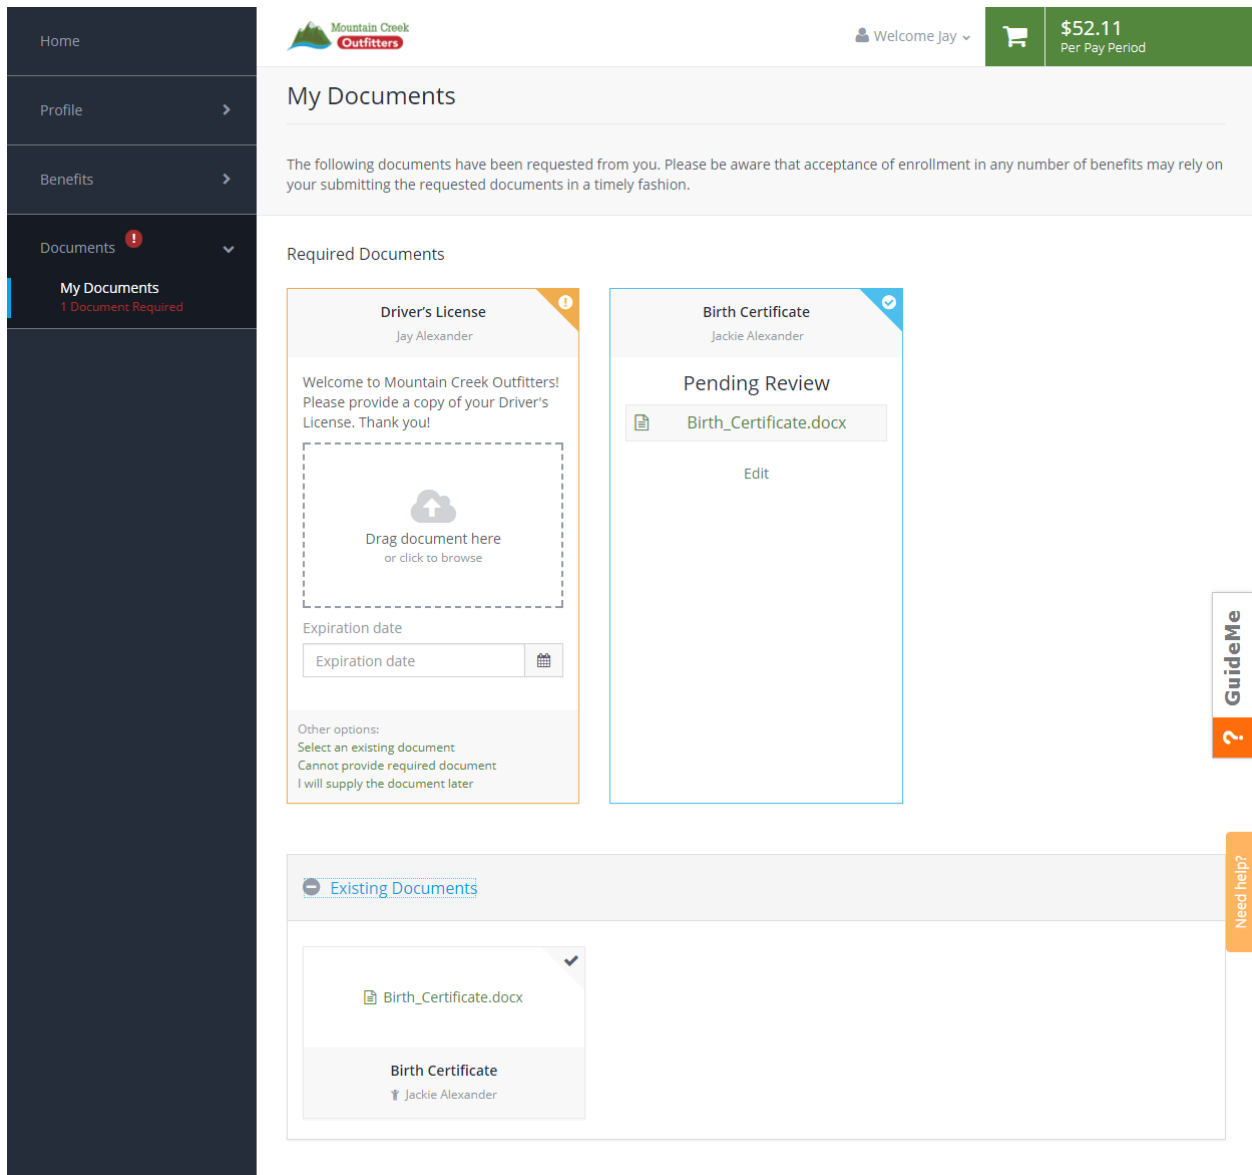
Home

Profile

Benefits

Documents !

My Documents
1 Document Required

Mountain Creek Outfitters

Welcome Jay

$52.11
Per Pay Period

My Documents

The following documents have been requested from you. Please be aware that acceptance of enrollment in any number of benefits may rely on your submitting the requested documents in a timely fashion.

Required Documents

Driver's License
Jay Alexander

Welcome to Mountain Creek Outfitters! Please provide a copy of your Driver's License. Thank you!

Drag document here
or click to browse

Expiration date

Expiration date

Other options:
Select an existing document
Cannot provide required document
I will supply the document later

Birth Certificate
Jackie Alexander

Pending Review

Birth_Certificate.docx

Edit

GuideMe

Need help?

Existing Documents

Birth_Certificate.docx

Birth Certificate
Jackie Alexander